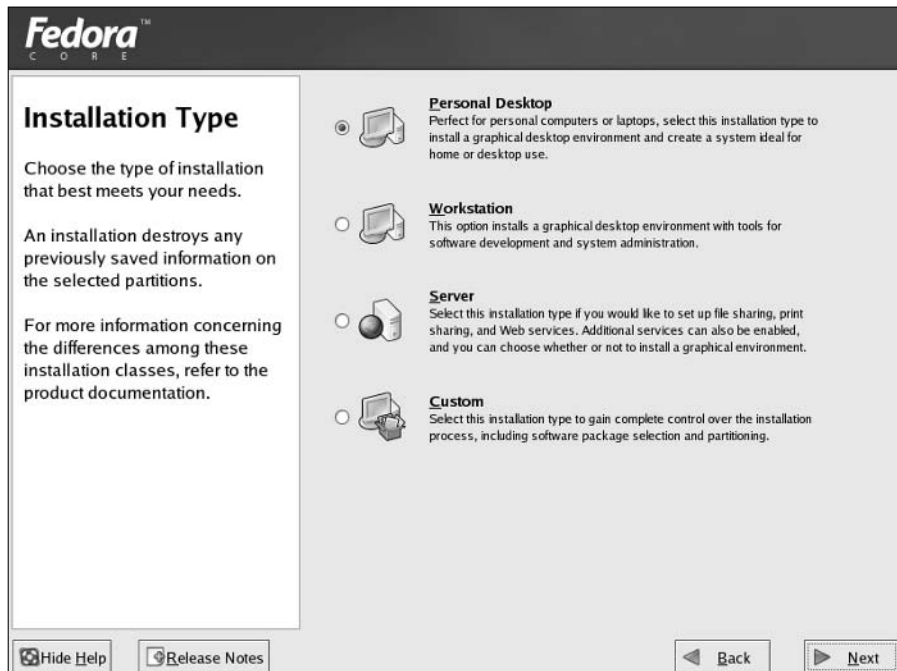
Fedora™
CORE

Installation Type

Choose the type of installation that best meets your needs.

An installation destroys any previously saved information on the selected partitions.

For more information concerning the differences among these installation classes, refer to the product documentation.

Personal Desktop
Perfect for personal computers or laptops, select this installation type to install a graphical desktop environment and create a system ideal for home or desktop use.

Workstation
This option installs a graphical desktop environment with tools for software development and system administration.

Server
Select this installation type if you would like to set up file sharing, print sharing, and Web services. Additional services can also be enabled, and you can choose whether or not to install a graphical environment.

Custom
Select this installation type to gain complete control over the installation process, including software package selection and partitioning.

Hide Help
Release Notes
Back
Next